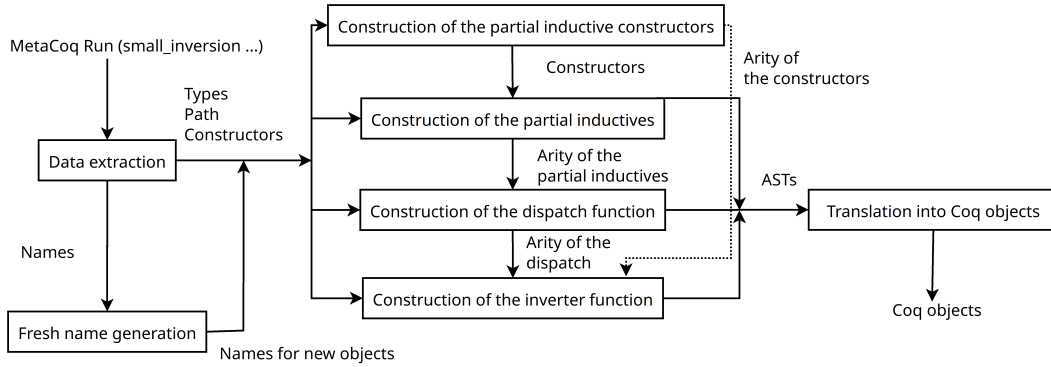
MetaCoq Run (small_inversion ...)

Data extraction

Names

Fresh name generation

Names for new objects

Types
Path
Constructors

Construction of the partial inductive constructors

Constructors

Arity of the constructors

Construction of the partial inductives

Arity of the partial inductives

Construction of the dispatch function

Arity of the dispatch

Construction of the inverter function

ASTs

Translation into Coq objects

Coq objects